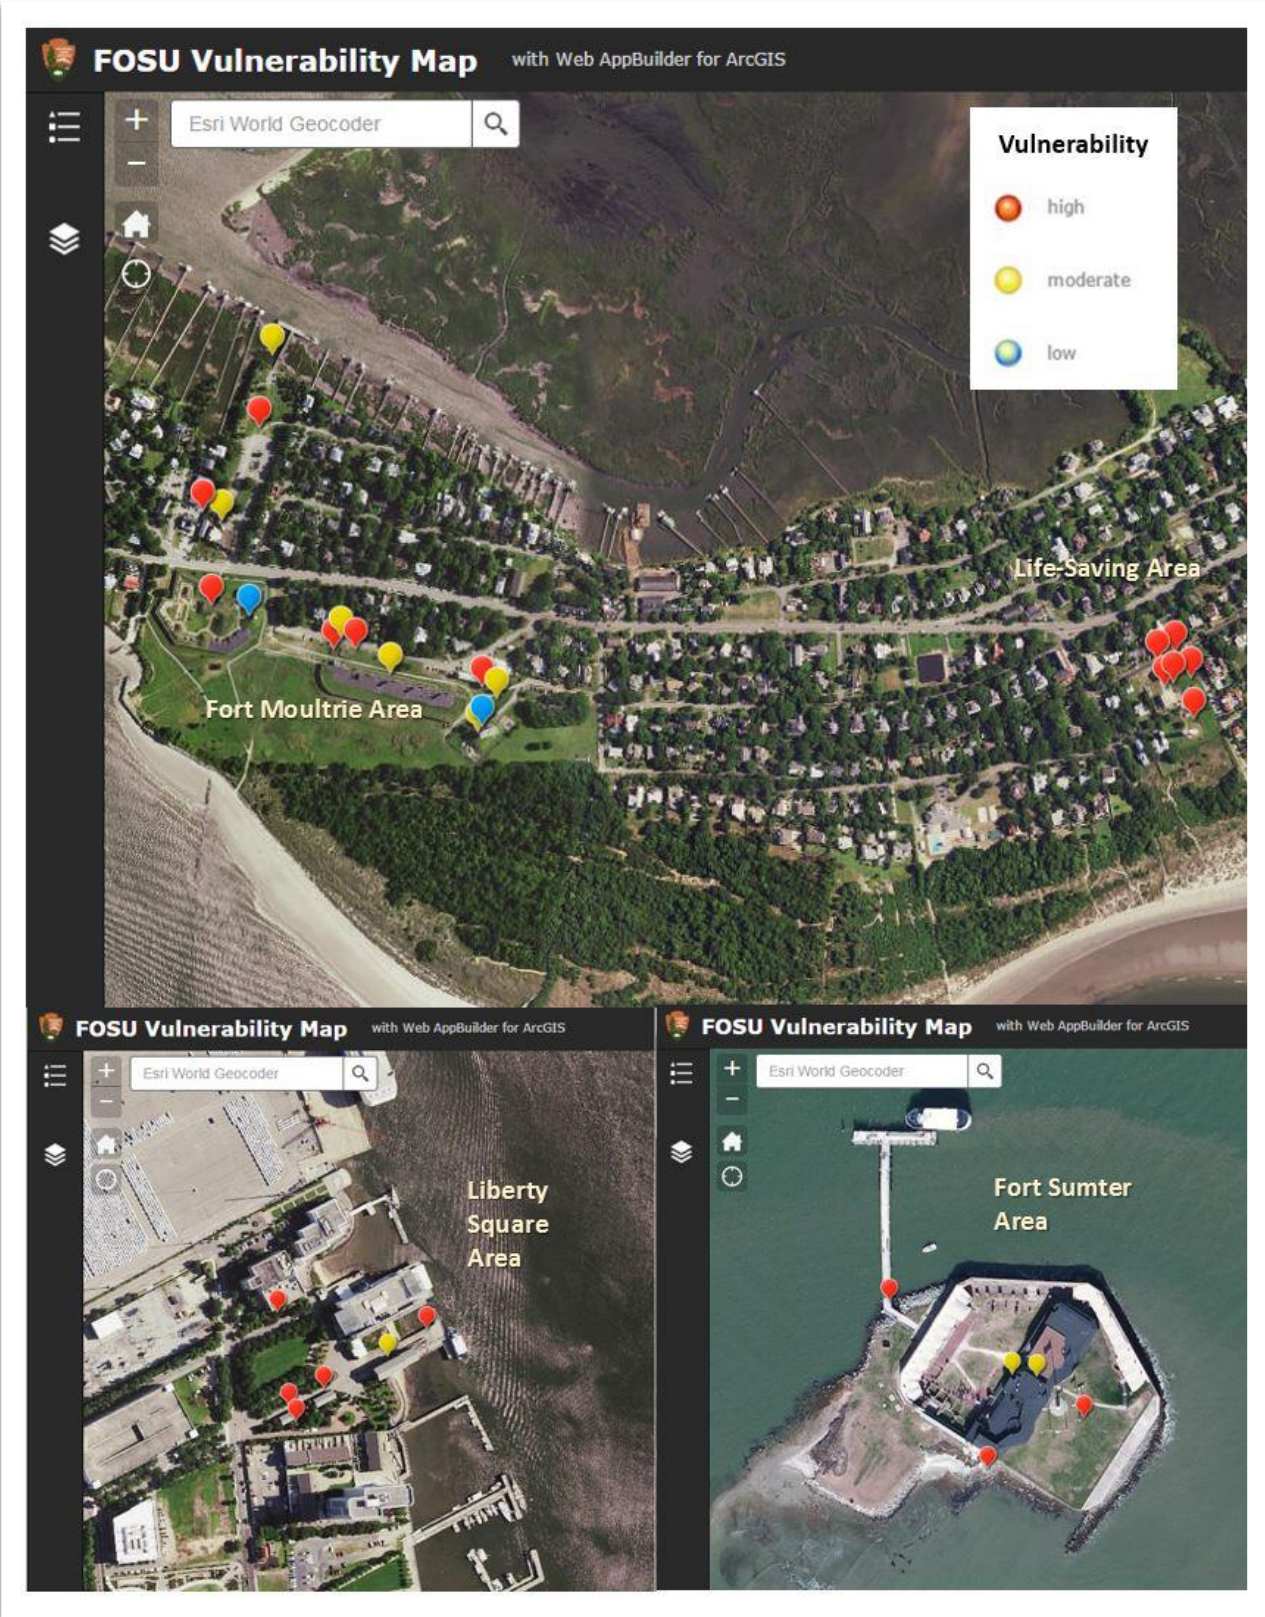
FOSU Vulnerability Map with Web AppBuilder for ArcGIS

+
−

Esri World Geocoder

Vulnerability
high
moderate
low

Life-Saving Area

Fort Moultrie Area

FOSU Vulnerability Map with Web AppBuilder for ArcGIS

+
−

Esri World Geocoder

Liberty Square Area

FOSU Vulnerability Map with Web AppBuilder for ArcGIS

+
−

Esri World Geocoder

Fort Sumter Area